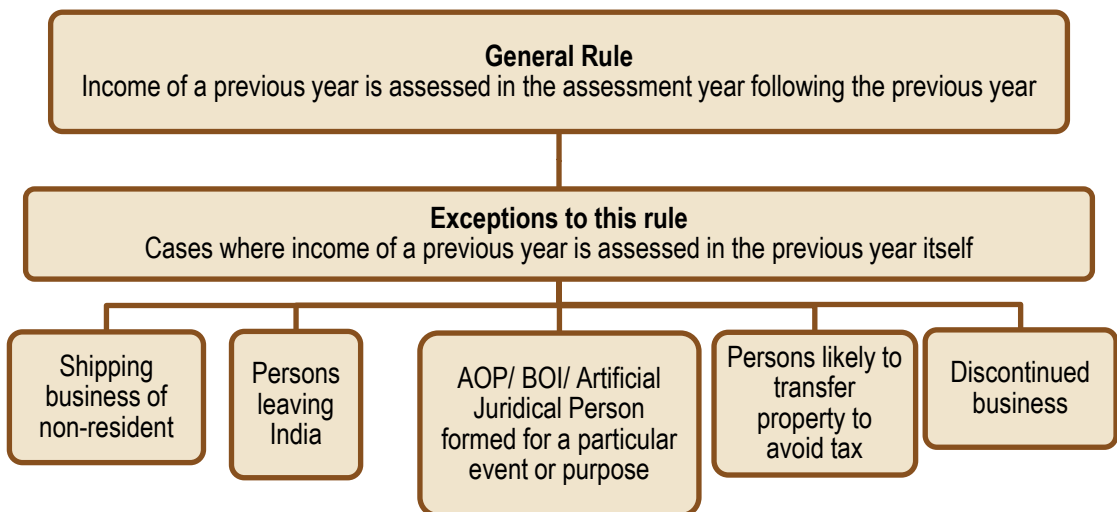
General Rule
Income of a previous year is assessed in the assessment year following the previous year

Exceptions to this rule
Cases where income of a previous year is assessed in the previous year itself

Shipping business of non-resident

Persons leaving India

AOP/ BOI/ Artificial Juridical Person formed for a particular event or purpose

Persons likely to transfer property to avoid tax

Discontinued business